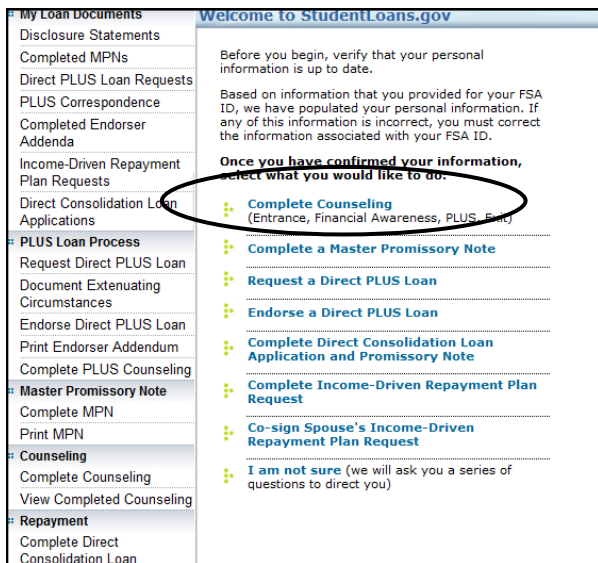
My Loan Documents
Disclosure Statements
Completed MPNs
Direct PLUS Loan Requests
PLUS Correspondence
Completed Endorser Addenda
Income-Driven Repayment Plan Requests
Direct Consolidation Loan Applications
PLUS Loan Process
Request Direct PLUS Loan
Document Extenuating Circumstances
Endorse Direct PLUS Loan
Print Endorser Addendum
Complete PLUS Counseling
Master Promissory Note
Complete MPN
Print MPN
Counseling
Complete Counseling
View Completed Counseling
Repayment
Complete Direct Consolidation Loan

Welcome to StudentLoans.gov

Before you begin, verify that your personal information is up to date.

Based on information that you provided for your FSA ID, we have populated your personal information. If any of this information is incorrect, you must correct the information associated with your FSA ID.

Once you have confirmed your information, select what you would like to do:

Complete Counseling
(Entrance, Financial Awareness, PLUS, Exit)

Complete a Master Promissory Note

Request a Direct PLUS Loan

Endorse a Direct PLUS Loan

Complete Direct Consolidation Loan Application and Promissory Note

Complete Income-Driven Repayment Plan Request

Co-sign Spouse's Income-Driven Repayment Plan Request

I am not sure (we will ask you a series of questions to direct you)